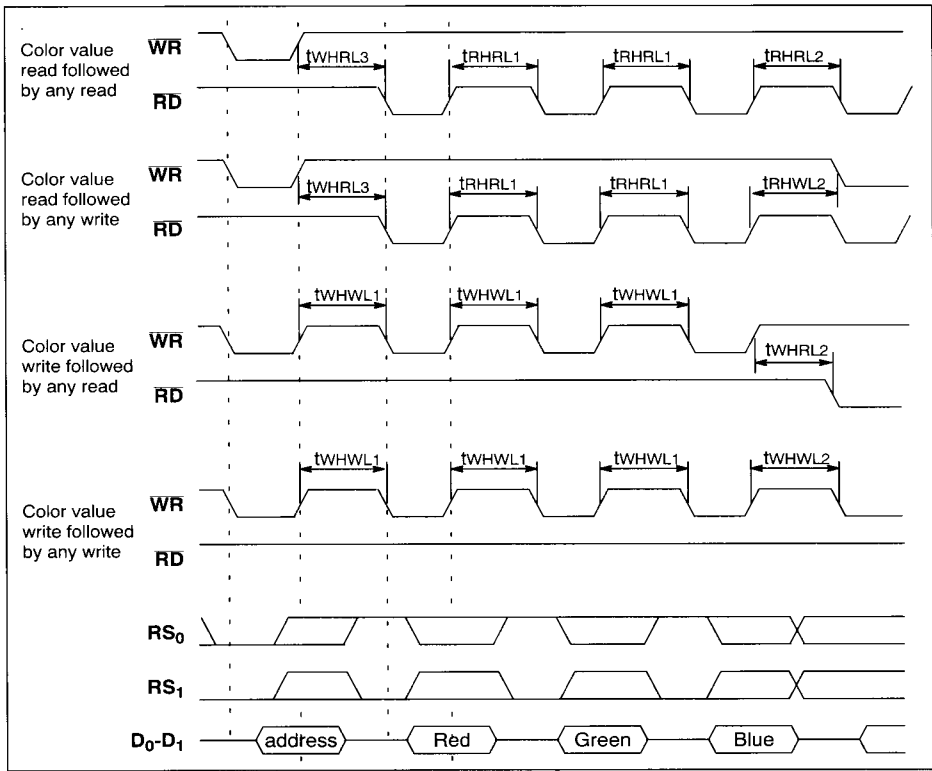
Color value read followed by any read

$\overline{WR}$

$\overline{RD}$

tWHRL3

tRHRL1

tRHRL1

tRHRL2

Color value read followed by any write

$\overline{WR}$

$\overline{RD}$

tWHRL3

tRHRL1

tRHRL1

tRHWL2

Color value write followed by any read

$\overline{WR}$

$\overline{RD}$

tWHWL1

tWHWL1

tWHWL1

tWHRL2

Color value write followed by any write

$\overline{WR}$

$\overline{RD}$

tWHWL1

tWHWL1

tWHWL1

tWHWL2

$RS_0$

$RS_1$

$D_0$-$D_1$

address

Red

Green

Blue